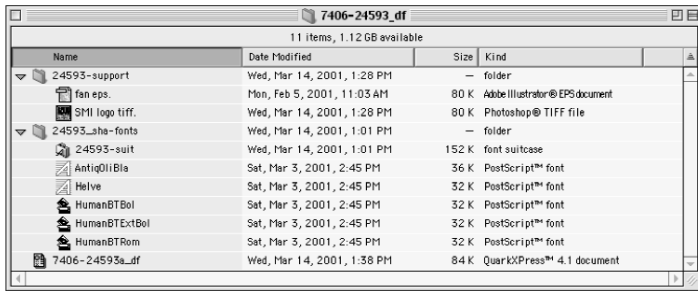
7406-24593_df

11 items, 1.12 GB available

| Name | Date Modified | Size | Kind |
|---|---|---|---|
| 24593-support | Wed, Mar 14, 2001, 1:28 PM | — | folder |
| fan eps. | Mon, Feb 5, 2001, 11:03 AM | 80 K | Adobe Illustrator® EPS document |
| SMI logo tiff. | Wed, Mar 14, 2001, 1:28 PM | 80 K | Photoshop® TIFF file |
| 24593_sha-fonts | Wed, Mar 14, 2001, 1:01 PM | — | folder |
| 24593-suit | Wed, Mar 14, 2001, 1:01 PM | 152 K | font suitcase |
| AntiqOliBla | Sat, Mar 3, 2001, 2:45 PM | 36 K | PostScript™ font |
| Helve | Sat, Mar 3, 2001, 2:45 PM | 32 K | PostScript™ font |
| HumanBTBol | Sat, Mar 3, 2001, 2:45 PM | 32 K | PostScript™ font |
| HumanBTExtBol | Sat, Mar 3, 2001, 2:45 PM | 32 K | PostScript™ font |
| HumanBTRom | Sat, Mar 3, 2001, 2:45 PM | 32 K | PostScript™ font |
| 7406-24593a_df | Wed, Mar 14, 2001, 1:38 PM | 84 K | QuarkXPress™ 4.1 document |